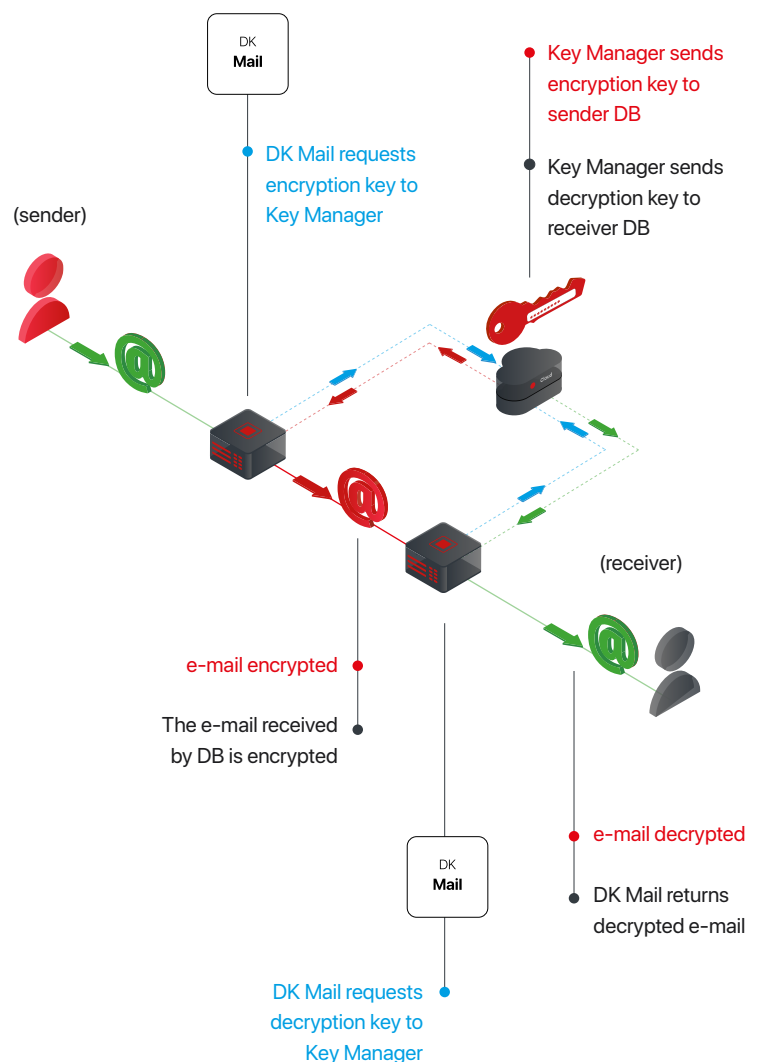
DK
Mail

DK Mail requests encryption key to Key Manager

Key Manager sends encryption key to sender DB

Key Manager sends decryption key to receiver DB

(sender)

(receiver)

e-mail encrypted

The e-mail received by DB is encrypted

e-mail decrypted

DK Mail returns decrypted e-mail

DK
Mail

DK Mail requests decryption key to Key Manager